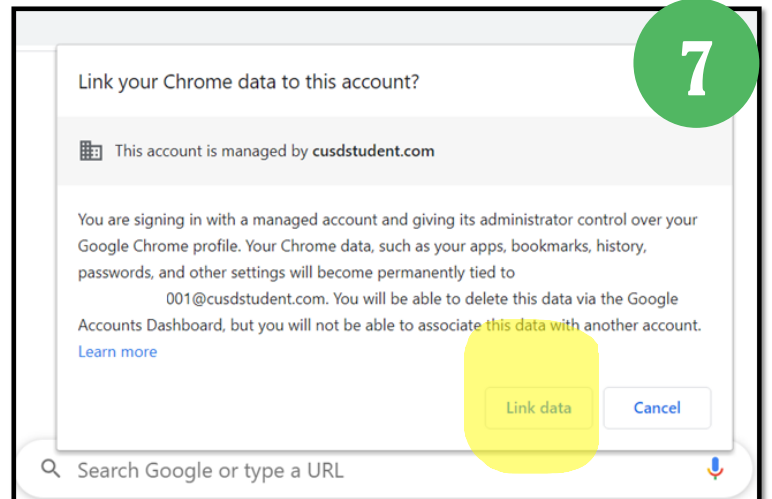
7

Link your Chrome data to this account?

This account is managed by **cusdstudent.com**

You are signing in with a managed account and giving its administrator control over your Google Chrome profile. Your Chrome data, such as your apps, bookmarks, history, passwords, and other settings will become permanently tied to 001@cusdstudent.com. You will be able to delete this data via the Google Accounts Dashboard, but you will not be able to associate this data with another account.
Learn more

Link data

Cancel

Search Google or type a URL